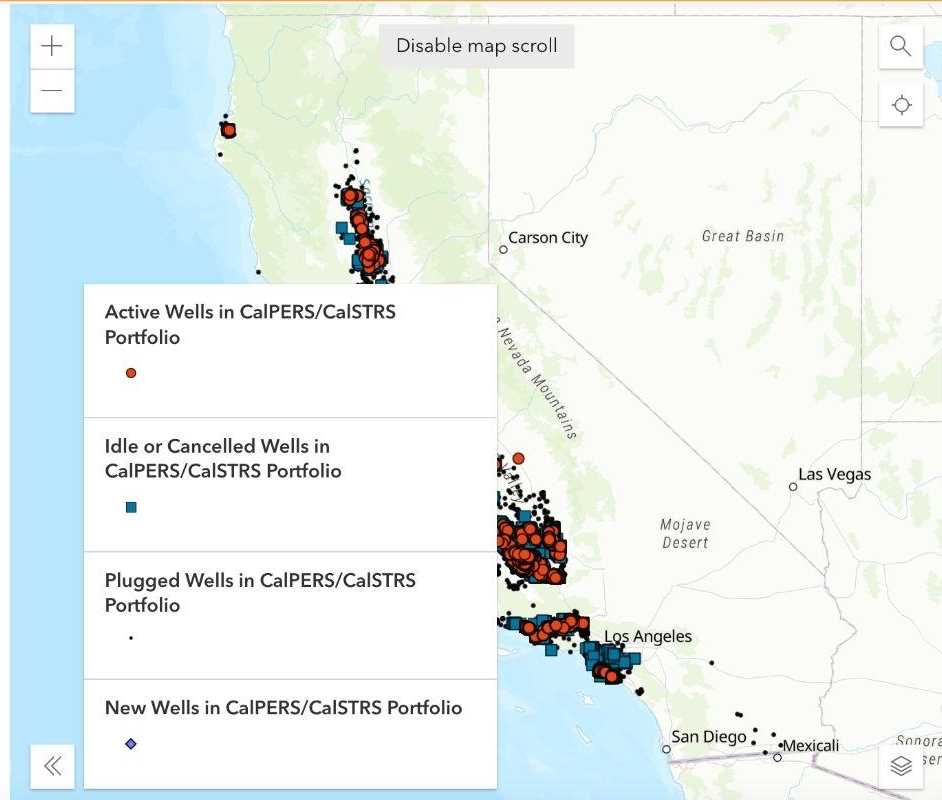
Disable map scroll

Carson City

Great Basin

Nevada Mountains

Las Vegas

Mojave Desert

Los Angeles

San Diego

Mexicali

Sonora

Active Wells in CalPERS/CalSTRS Portfolio

Idle or Cancelled Wells in CalPERS/CalSTRS Portfolio

Plugged Wells in CalPERS/CalSTRS Portfolio

New Wells in CalPERS/CalSTRS Portfolio